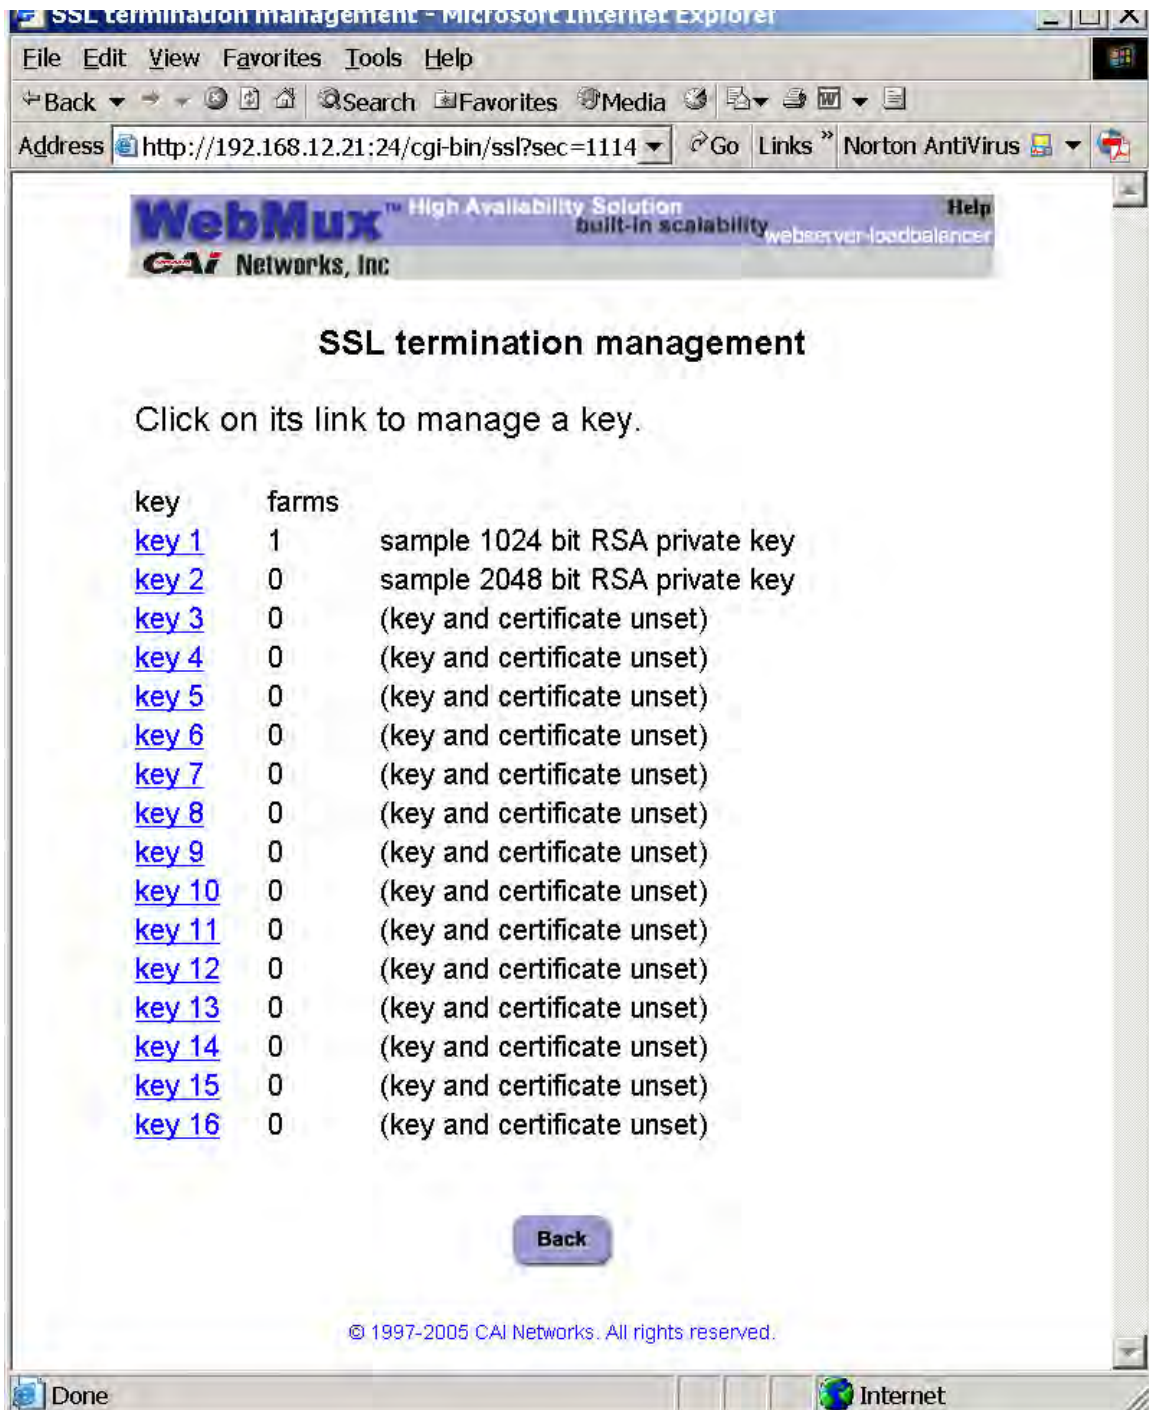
SSL termination management - Microsoft Internet Explorer

File Edit View Favorites Tools Help

Back Search Favorites Media

Address http://192.168.12.21:24/cgi-bin/ssl?sec=1114 Go Links » Norton AntiVirus

WebMux™ High Availability Solution built-in scalability webserver-loadbalancer Help
CAI Networks, Inc

SSL termination management

Click on its link to manage a key.

| key | farms | |
|---|---|---|
| key 1 | 1 | sample 1024 bit RSA private key |
| key 2 | 0 | sample 2048 bit RSA private key |
| key 3 | 0 | (key and certificate unset) |
| key 4 | 0 | (key and certificate unset) |
| key 5 | 0 | (key and certificate unset) |
| key 6 | 0 | (key and certificate unset) |
| key 7 | 0 | (key and certificate unset) |
| key 8 | 0 | (key and certificate unset) |
| key 9 | 0 | (key and certificate unset) |
| key 10 | 0 | (key and certificate unset) |
| key 11 | 0 | (key and certificate unset) |
| key 12 | 0 | (key and certificate unset) |
| key 13 | 0 | (key and certificate unset) |
| key 14 | 0 | (key and certificate unset) |
| key 15 | 0 | (key and certificate unset) |
| key 16 | 0 | (key and certificate unset) |

Back

© 1997-2005 CAI Networks. All rights reserved.

Done Internet